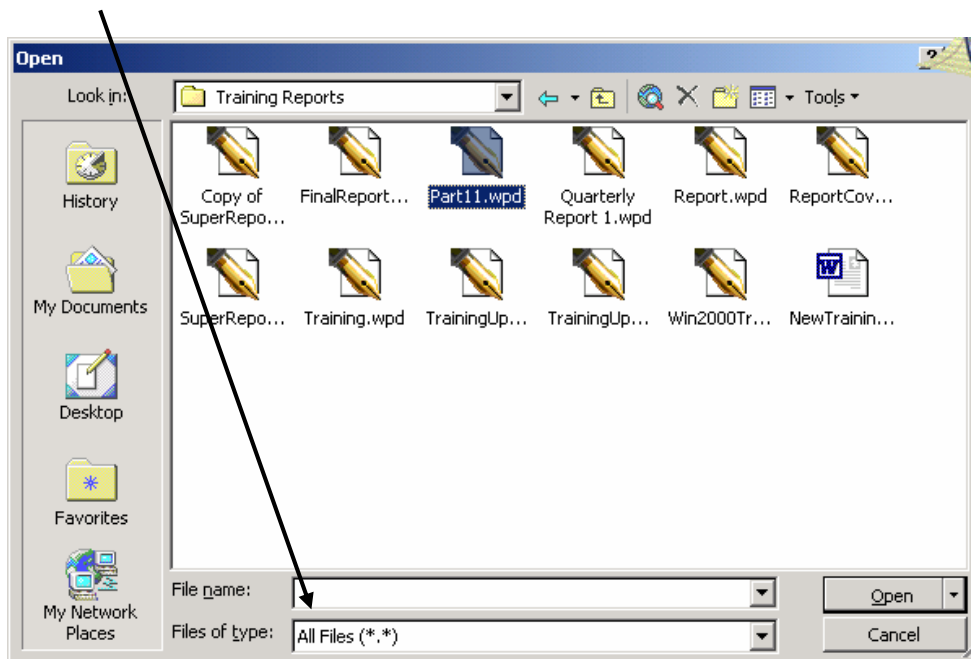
Open

Look in: Training Reports

Tools

History

My Documents

Desktop

Favorites

My Network Places

Copy of SuperRepo…

FinalReport…

Part11.wpd

Quarterly Report 1.wpd

Report.wpd

ReportCov…

SuperRepo…

Training.wpd

TrainingUp…

TrainingUp…

Win2000Tr…

NewTrainin…

File name:

Files of type: All Files (*.*)

Open

Cancel